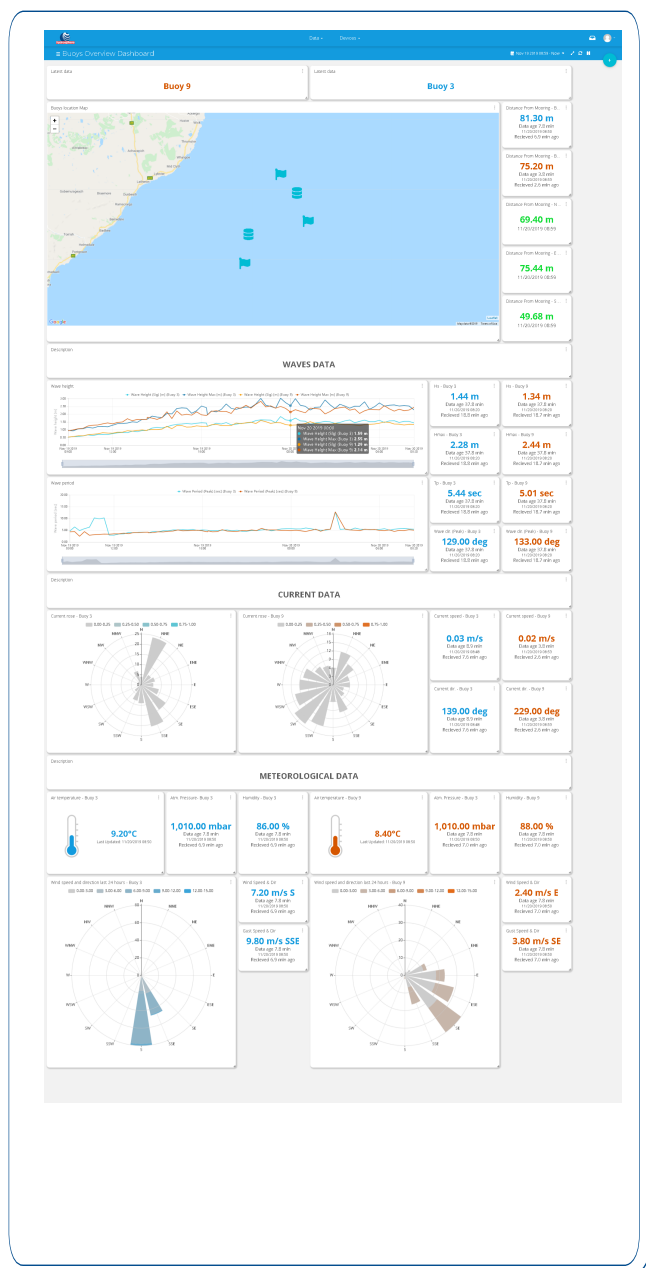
Data ▾ Devices ▾

≡ Buoys Overview Dashboard

Latest data
Buoy 9

Latest data
Buoy 3

Buoys location Map

Distance From Mooring - B
81.30 m
Data age 7.0 min
11/20/2019 08:59
Recieved 6.9 min ago

Distance From Mooring - B
75.20 m
Data age 3.0 min
11/20/2019 08:59
Recieved 2.6 min ago

Distance From Mooring - N
69.40 m
11/20/2019 08:59

Distance From Mooring - S
75.44 m
11/20/2019 08:59

Distance From Mooring - S
49.68 m
11/20/2019 08:59

Description
WAVES DATA

Wave height

Hs - Buoy 3
1.44 m
Data age 37.8 min
Recieved 18.8 min ago

Hs - Buoy 9
1.34 m
Data age 37.8 min
Recieved 18.7 min ago

Hmax - Buoy 3
2.28 m
Data age 37.8 min
Recieved 18.8 min ago

Hmax - Buoy 9
2.44 m
Data age 37.8 min
Recieved 18.7 min ago

Wave period

Tp - Buoy 3
5.44 sec
Data age 37.8 min
Recieved 18.8 min ago

Tp - Buoy 9
5.01 sec
Data age 37.8 min
Recieved 18.7 min ago

Wave dir (Peak) - Buoy 3
129.00 deg
Data age 37.8 min
Recieved 18.8 min ago

Wave dir (Peak) - Buoy 9
133.00 deg
Data age 37.8 min
Recieved 18.7 min ago

Description
CURRENT DATA

Current rose - Buoy 3

Current rose - Buoy 9

Current speed - Buoy 3
0.03 m/s
Data age 8.0 min
Recieved 7.6 min ago

Current speed - Buoy 9
0.02 m/s
Data age 3.0 min
Recieved 2.6 min ago

Current dir - Buoy 3
139.00 deg
Data age 8.0 min
Recieved 7.6 min ago

Current dir - Buoy 9
229.00 deg
Data age 3.0 min
Recieved 2.6 min ago

Description
METEOROLOGICAL DATA

Air temperature - Buoy 3
9.20°C

Atm. Pressure - Buoy 3
1,010.00 mbar
Data age 7.0 min
Recieved 6.9 min ago

Humidity - Buoy 3
86.00 %
Data age 7.0 min
Recieved 6.9 min ago

Air temperature - Buoy 9
8.40°C

Atm. Pressure - Buoy 9
1,010.00 mbar
Data age 7.0 min
Recieved 7.0 min ago

Humidity - Buoy 9
88.00 %
Data age 7.0 min
Recieved 7.0 min ago

Wind speed and direction last 24 hours - Buoy 3

Wind Speed & Dir
7.20 m/s S
Data age 7.0 min
Recieved 6.9 min ago

Gust Speed & Dir
9.80 m/s SSE
Data age 7.0 min
Recieved 6.9 min ago

Wind speed and direction last 24 hours - Buoy 9

Wind Speed & Dir
2.40 m/s E
Data age 7.0 min
Recieved 7.0 min ago

Gust Speed & Dir
3.80 m/s SE
Data age 7.0 min
Recieved 7.0 min ago